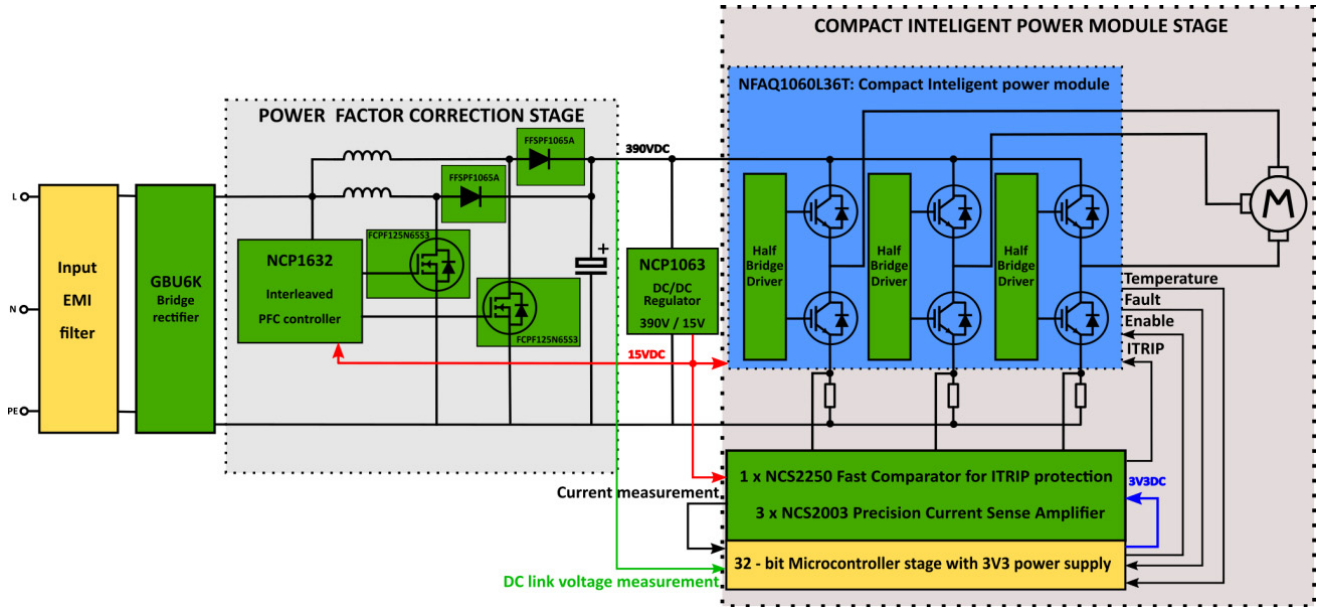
COMPACT INTELIGENT POWER MODULE STAGE

NFAQ1060L36T: Compact Inteligent power module

POWER FACTOR CORRECTION STAGE

FFSPF1065A

FFSPF1065A

390VDC

L

N

PE

Input EMI filter

GBU6K Bridge rectifier

NCP1632 Interleaved PFC controller

FCPF125N65S3

FCPF125N65S3

NCP1063 DC/DC Regulator 390V / 15V

15VDC

Half Bridge Driver

Half Bridge Driver

Half Bridge Driver

M

Temperature

Fault

Enable

ITRIP

1 x NCS2250 Fast Comparator for ITRIP protection

3 x NCS2003 Precision Current Sense Amplifier

3V3DC

Current measurement

32 - bit Microcontroller stage with 3V3 power supply

DC link voltage measurement